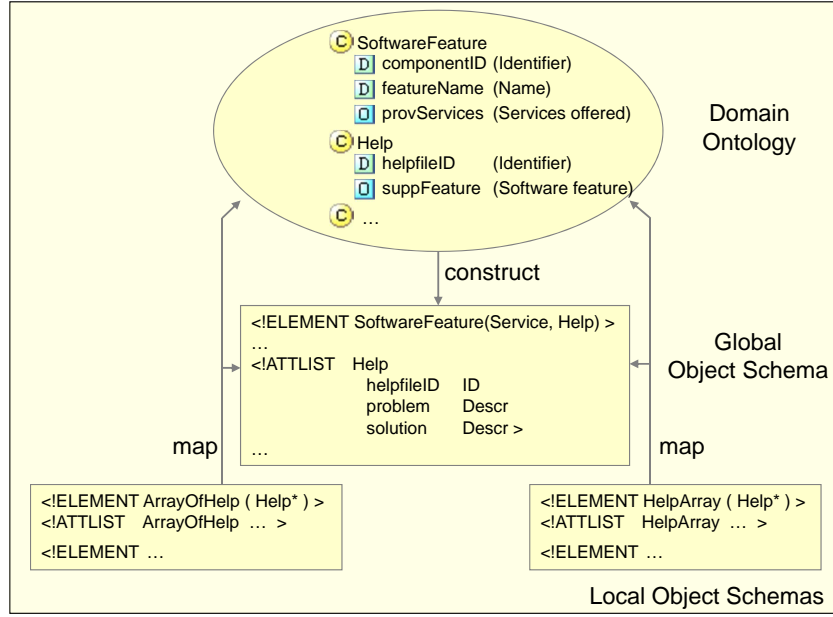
C SoftwareFeature
D componentID (Identifier)
D featureName (Name)
O provServices (Services offered)
C Help
D helpfileID (Identifier)
O suppFeature (Software feature)
C …

Domain Ontology

construct

<!ELEMENT SoftwareFeature(Service, Help) >
…
<!ATTLIST Help
helpfileID ID
problem Descr
solution Descr >
…

Global Object Schema

map

map

<!ELEMENT ArrayOfHelp ( Help* ) >
<!ATTLIST ArrayOfHelp … >
<!ELEMENT …

<!ELEMENT HelpArray ( Help* ) >
<!ATTLIST HelpArray … >
<!ELEMENT …

Local Object Schemas